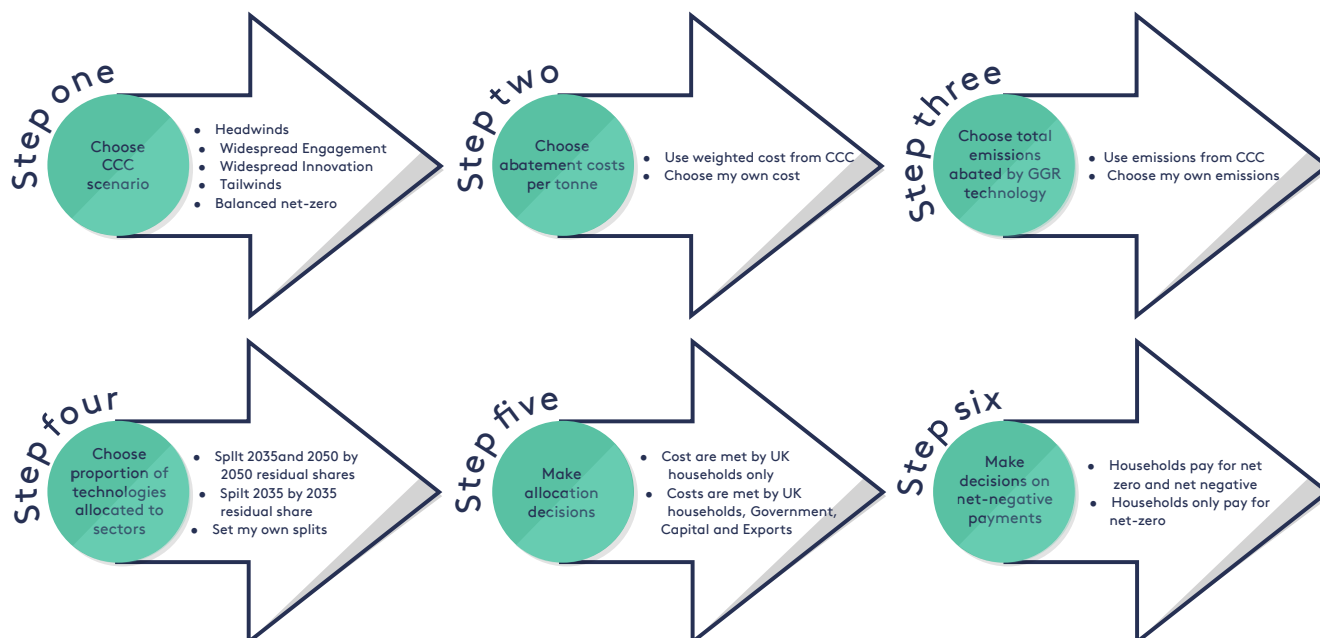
Step one

Choose CCC scenario

- Headwinds
- Widespread Engagement
- Widespread Innovation
- Tailwinds
- Balanced net-zero

Step two

Choose abatement costs per tonne

- Use weighted cost from CCC
- Choose my own cost

Step three

Choose total emissions abated by GGR technology

- Use emissions from CCC
- Choose my own emissions

Step four

Choose proportion of technologies allocated to sectors

- Spllt 2035and 2050 by 2050 residual shares
- Spilt 2035 by 2035 residual share
- Set my own splits

Step five

Make allocation decisions

- Cost are met by UK households only
- Costs are met by UK households, Government, Capital and Exports

Step six

Make decisions on net-negative payments

- Households pay for net zero and net negative
- Households only pay for net-zero